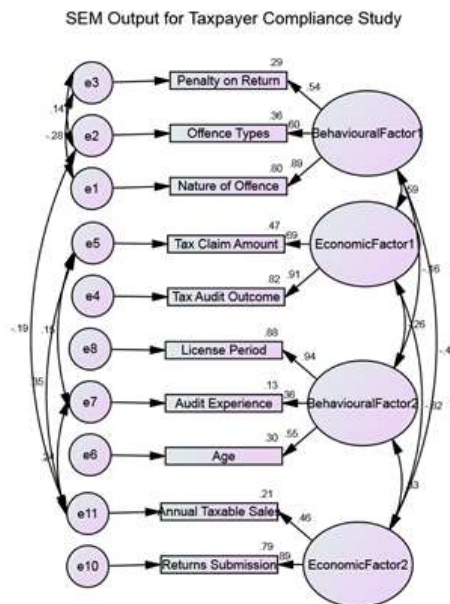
SEM Output for Taxpayer Compliance Study

e3
.29
Penalty on Return
.54
.14
e2
.36
Offence Types
.60
BehaviouralFactor1
-.28
e1
.80
Nature of Offence
.89
.59
e5
.47
Tax Claim Amount
.69
EconomicFactor1
-.16
e4
.82
Tax Audit Outcome
.91
-.19
.15
e8
.88
License Period
.94
.26
-.4
e7
.13
Audit Experience
.36
BehaviouralFactor2
-.82
.35
e6
.30
Age
.55
.24
.43
e11
.21
Annual Taxable Sales
.46
e10
.79
Returns Submission
.89
EconomicFactor2